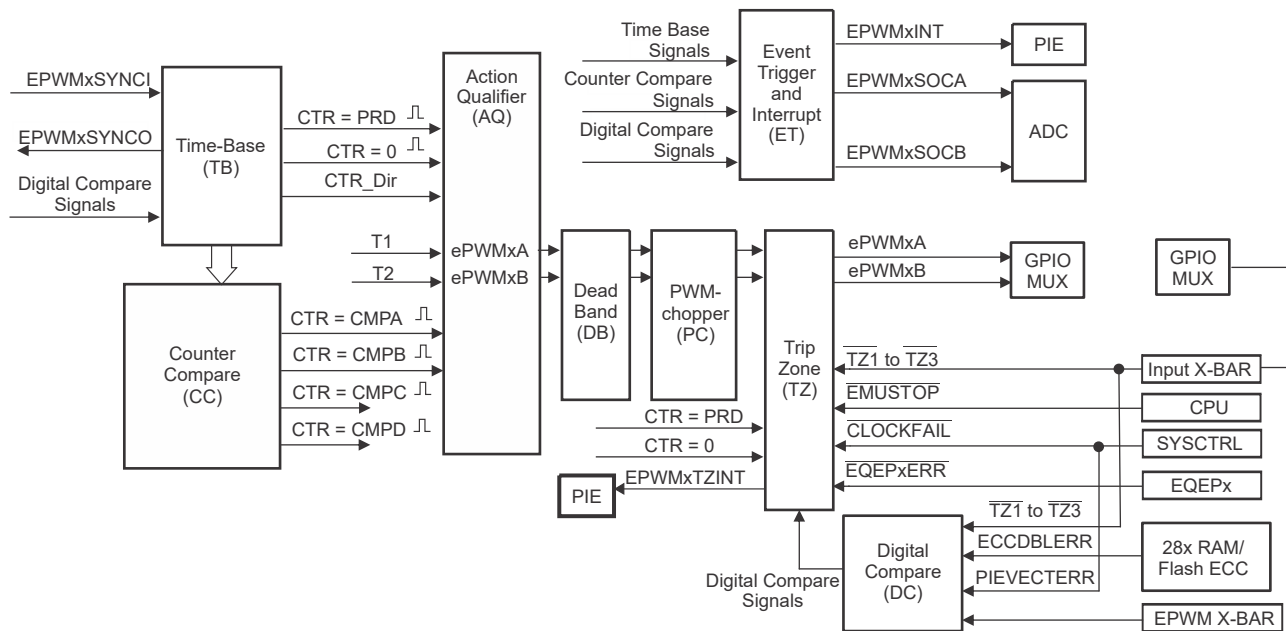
EPWMxSYNCI
EPWMxSYNCO
Digital Compare Signals
Time-Base (TB)
CTR = PRD
CTR = 0
CTR_Dir
Action Qualifier (AQ)
Time Base Signals
Counter Compare Signals
Digital Compare Signals
Event Trigger and Interrupt (ET)
EPWMxINT
PIE
EPWMxSOCA
ADC
EPWMxSOCB
T1
T2
ePWMxA
ePWMxB
Dead Band (DB)
PWM-chopper (PC)
Trip Zone (TZ)
ePWMxA
ePWMxB
GPIO MUX
GPIO MUX
Counter Compare (CC)
CTR = CMPA
CTR = CMPB
CTR = CMPC
CTR = CMPD
$\overline{TZ1}$ to $\overline{TZ3}$
Input X-BAR
$\overline{EMUSTOP}$
CPU
$\overline{CLOCKFAIL}$
SYSCTRL
CTR = PRD
CTR = 0
$\overline{EQEPxERR}$
EQEPx
PIE
EPWMxTZINT
$\overline{TZ1}$ to $\overline{TZ3}$
ECCDBLERR
28x RAM/ Flash ECC
Digital Compare (DC)
PIEVECTERR
Digital Compare Signals
EPWM X-BAR